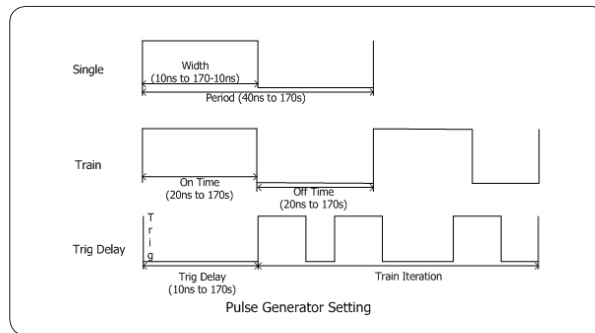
Single

Width (10ns to 170-10ns)

Period (40ns to 170s)

Train

On Time (20ns to 170s)

Off Time (20ns to 170s)

Trig Delay

T r i g

Trig Delay (10ns to 170s)

Train Iteration

Pulse Generator Setting